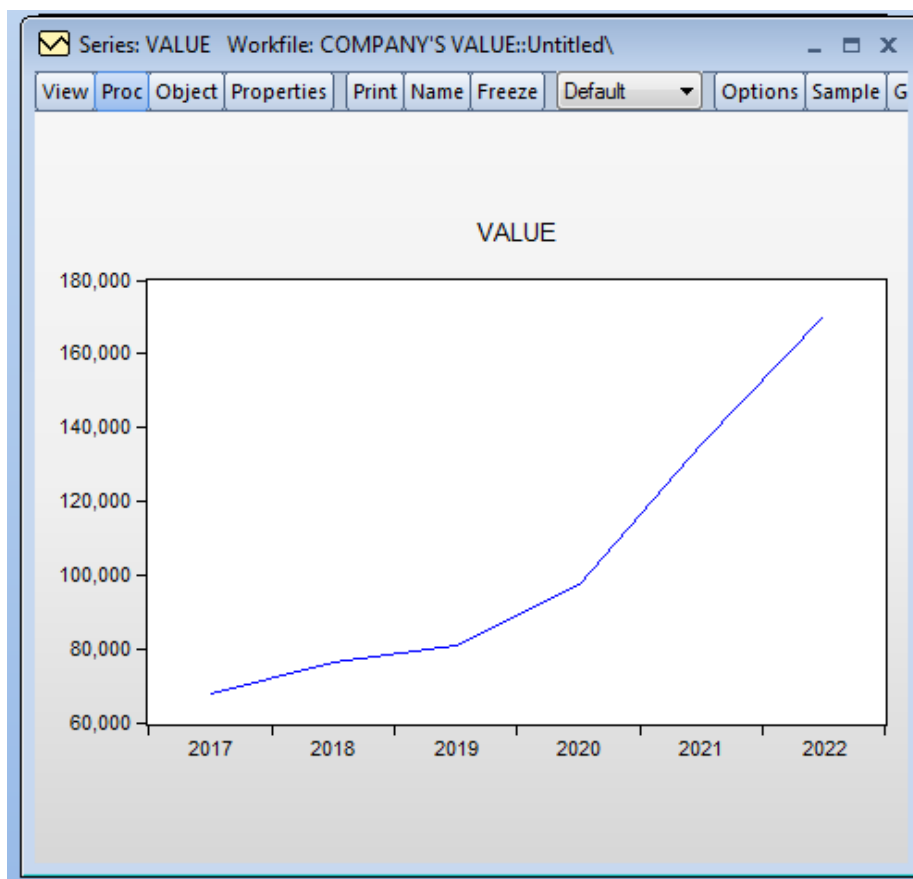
Series: VALUE Workfile: COMPANY'S VALUE::Untitled\

View | Proc | Object | Properties | Print | Name | Freeze | Default | Options | Sample | G

VALUE

180,000
160,000
140,000
120,000
100,000
80,000
60,000

2017 2018 2019 2020 2021 2022